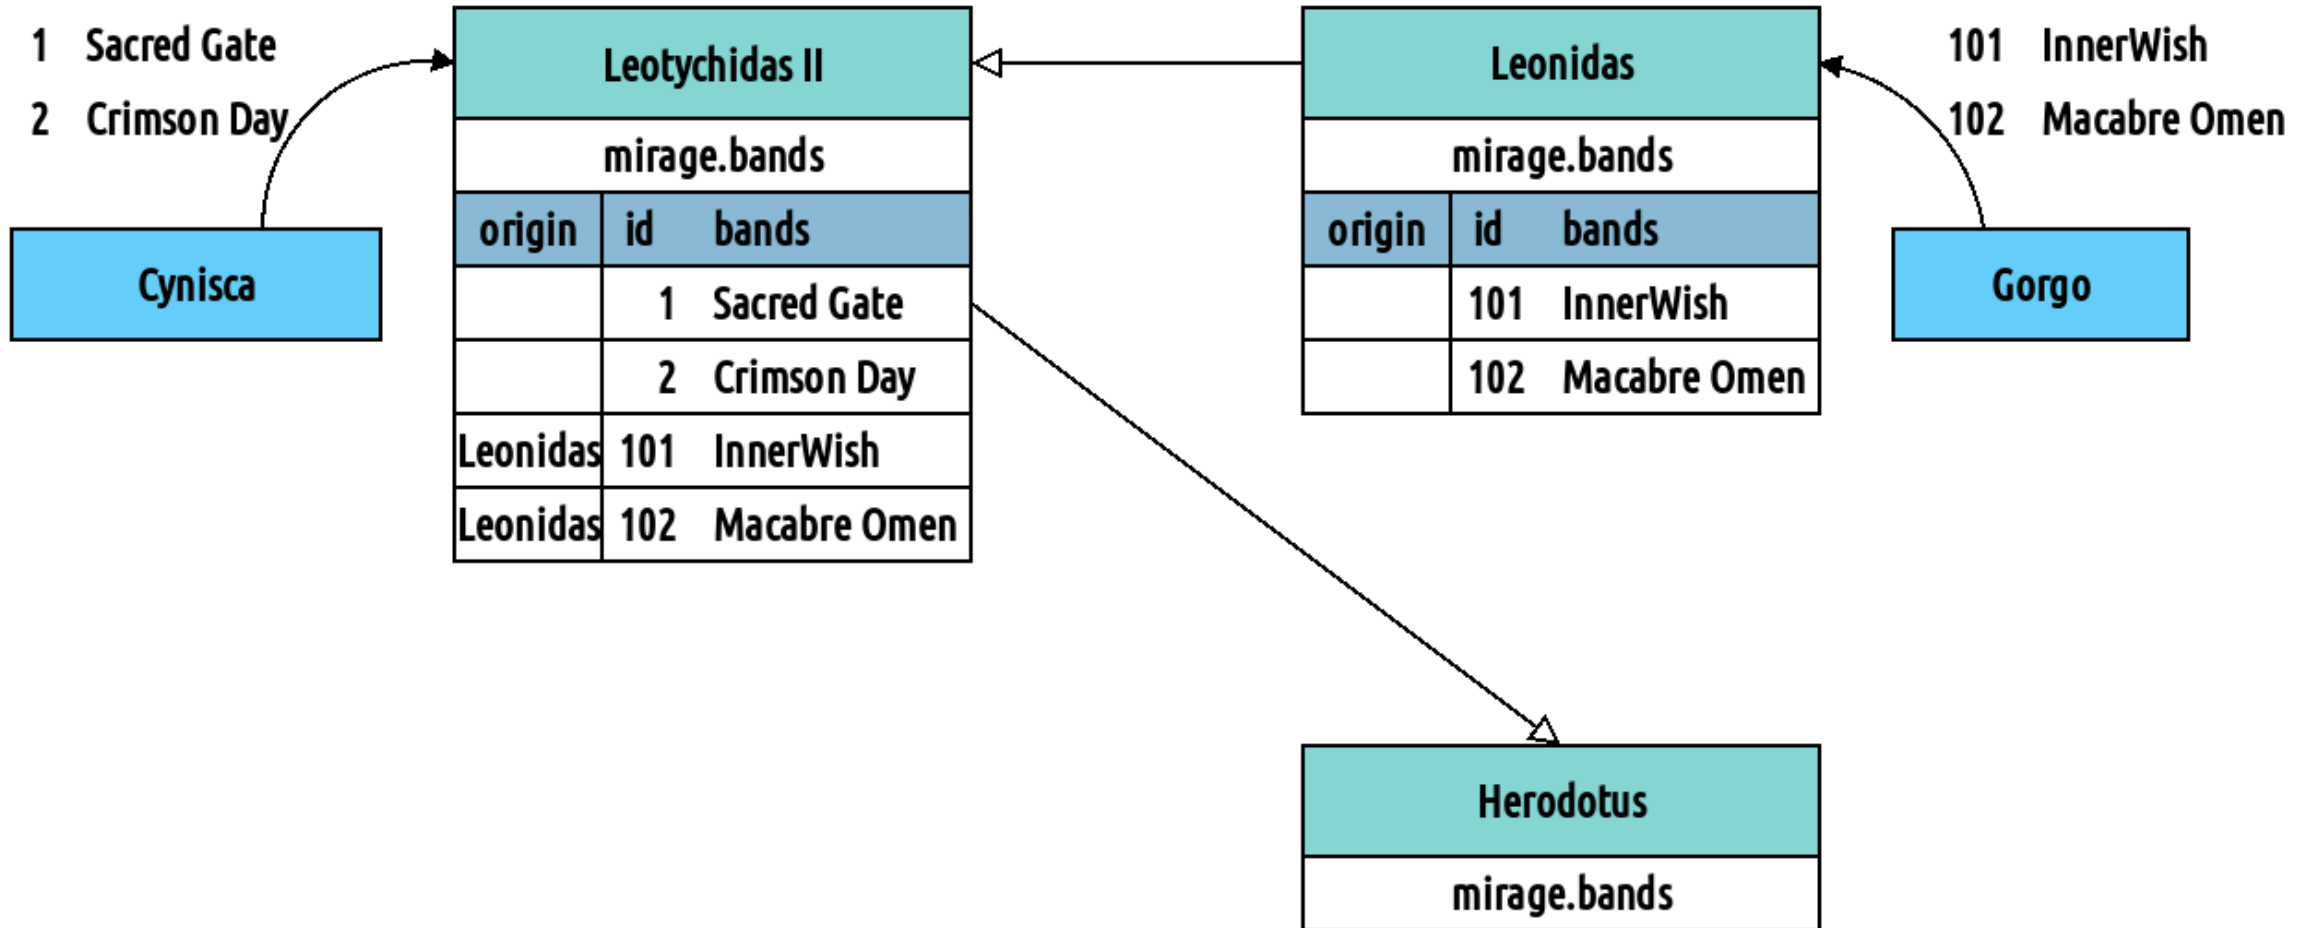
1 Sacred Gate
2 Crimson Day

Cynisca

Leotychidas II

mirage.bands

| origin | id | bands |
|---|---|---|
| | 1 | Sacred Gate |
| | 2 | Crimson Day |
| Leonidas | 101 | InnerWish |
| Leonidas | 102 | Macabre Omen |

Leonidas

mirage.bands

| origin | id | bands |
|---|---|---|
| | 101 | InnerWish |
| | 102 | Macabre Omen |

101 InnerWish
102 Macabre Omen

Gorgo

Herodotus

mirage.bands